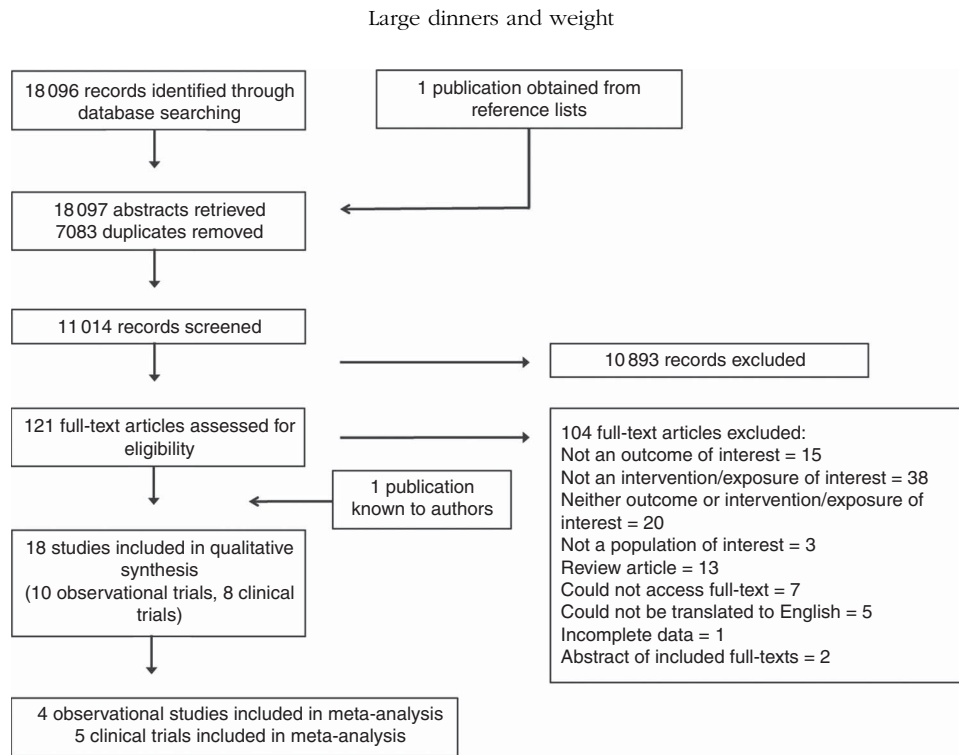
Large dinners and weight

18 096 records identified through database searching

1 publication obtained from reference lists

18 097 abstracts retrieved
7083 duplicates removed

11 014 records screened

10 893 records excluded

121 full-text articles assessed for eligibility

104 full-text articles excluded:
Not an outcome of interest = 15
Not an intervention/exposure of interest = 38
Neither outcome or intervention/exposure of interest = 20
Not a population of interest = 3
Review article = 13
Could not access full-text = 7
Could not be translated to English = 5
Incomplete data = 1
Abstract of included full-texts = 2

1 publication known to authors

18 studies included in qualitative synthesis
(10 observational trials, 8 clinical trials)

4 observational studies included in meta-analysis
5 clinical trials included in meta-analysis